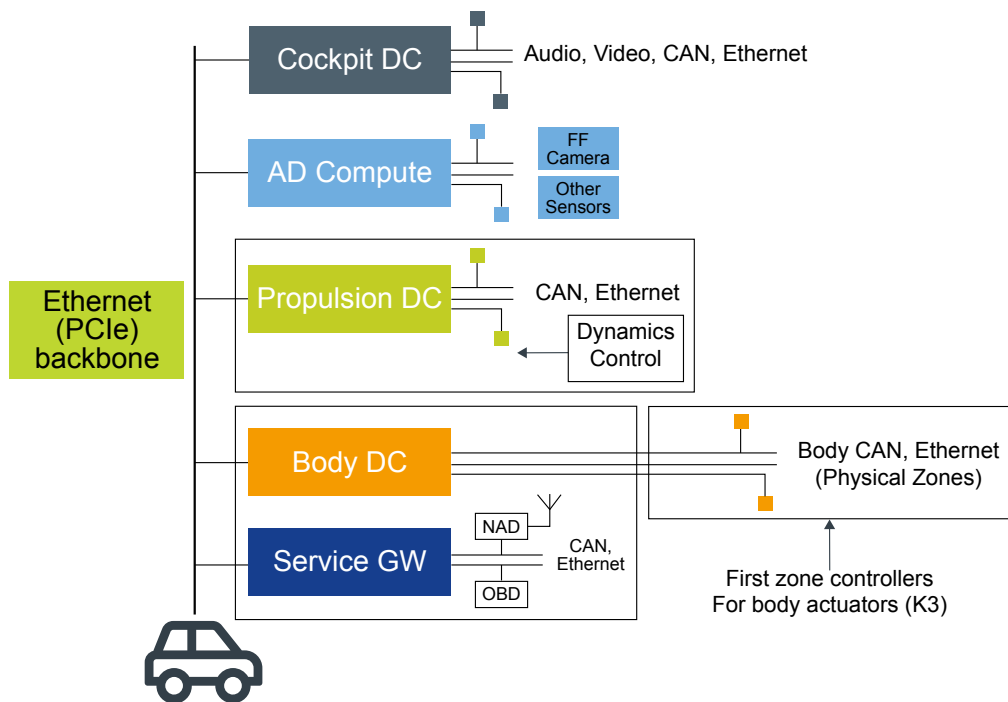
Ethernet (PCIe) backbone

Cockpit DC

Audio, Video, CAN, Ethernet

AD Compute

FF Camera

Other Sensors

Propulsion DC

CAN, Ethernet

Dynamics Control

Body DC

Body CAN, Ethernet (Physical Zones)

Service GW

NAD

CAN, Ethernet

OBD

First zone controllers For body actuators (K3)